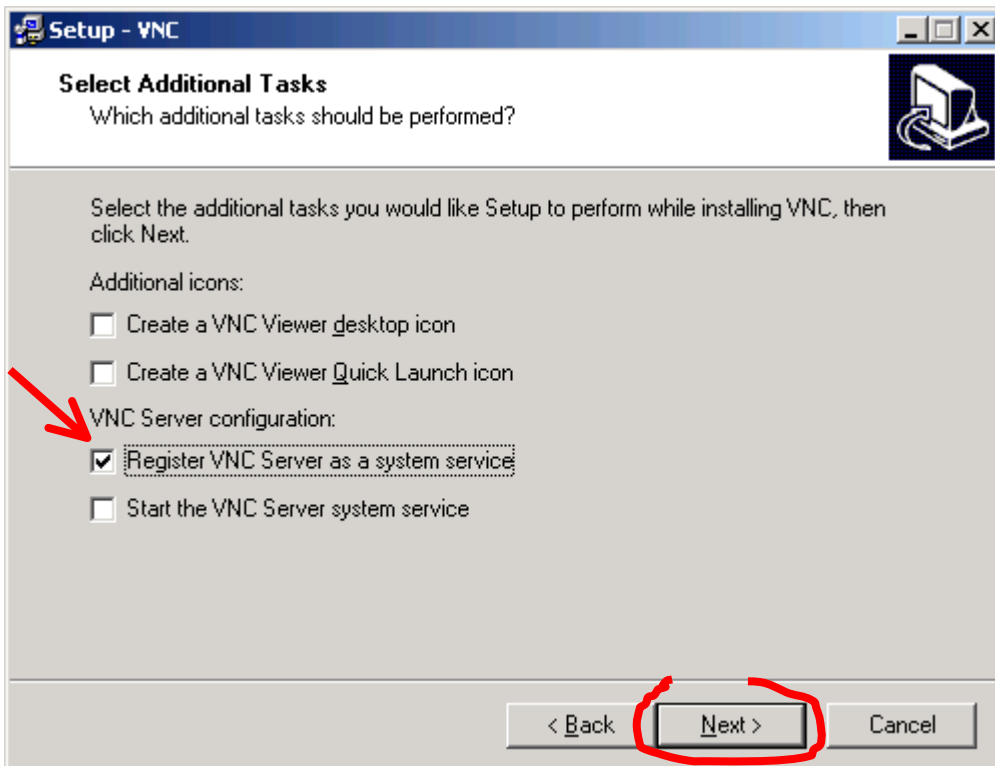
Setup - VNC

Select Additional Tasks
Which additional tasks should be performed?

Select the additional tasks you would like Setup to perform while installing VNC, then click Next.

Additional icons:

Create a VNC Viewer desktop icon

Create a VNC Viewer Quick Launch icon

VNC Server configuration:

Register VNC Server as a system service

Start the VNC Server system service

< Back
Next >
Cancel